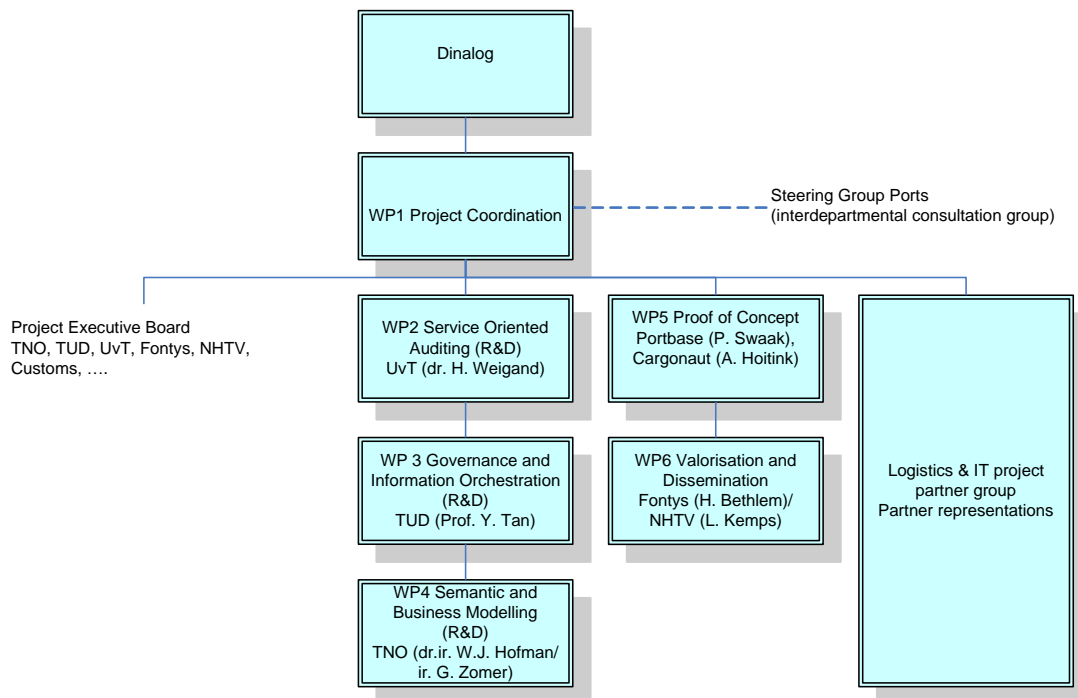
Dinalog

WP1 Project Coordination

Steering Group Ports
(interdepartmental consultation group)

Project Executive Board
TNO, TUD, UvT, Fontys, NHTV, Customs, ….

WP2 Service Oriented Auditing (R&D)
UvT (dr. H. Weigand)

WP 3 Governance and Information Orchestration (R&D)
TUD (Prof. Y. Tan)

WP4 Semantic and Business Modelling (R&D)
TNO (dr.ir. W.J. Hofman/ ir. G. Zomer)

WP5 Proof of Concept
Portbase (P. Swaak), Cargonaut (A. Hoitink)

WP6 Valorisation and Dissemination
Fontys (H. Bethlem)/ NHTV (L. Kemps)

Logistics & IT project partner group
Partner representations